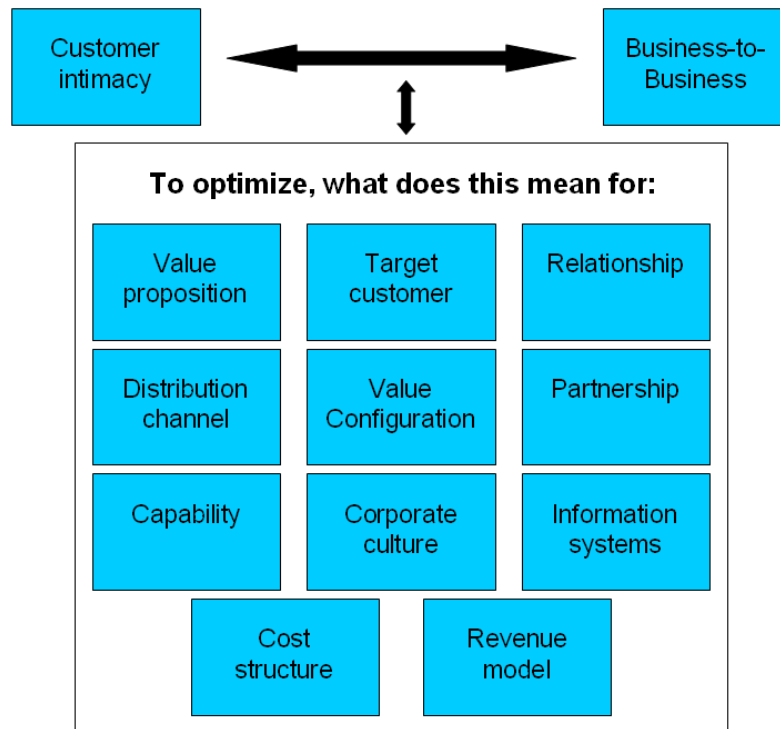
Customer intimacy

Business-to-Business

To optimize, what does this mean for:

Value proposition

Target customer

Relationship

Distribution channel

Value Configuration

Partnership

Capability

Corporate culture

Information systems

Cost structure

Revenue model